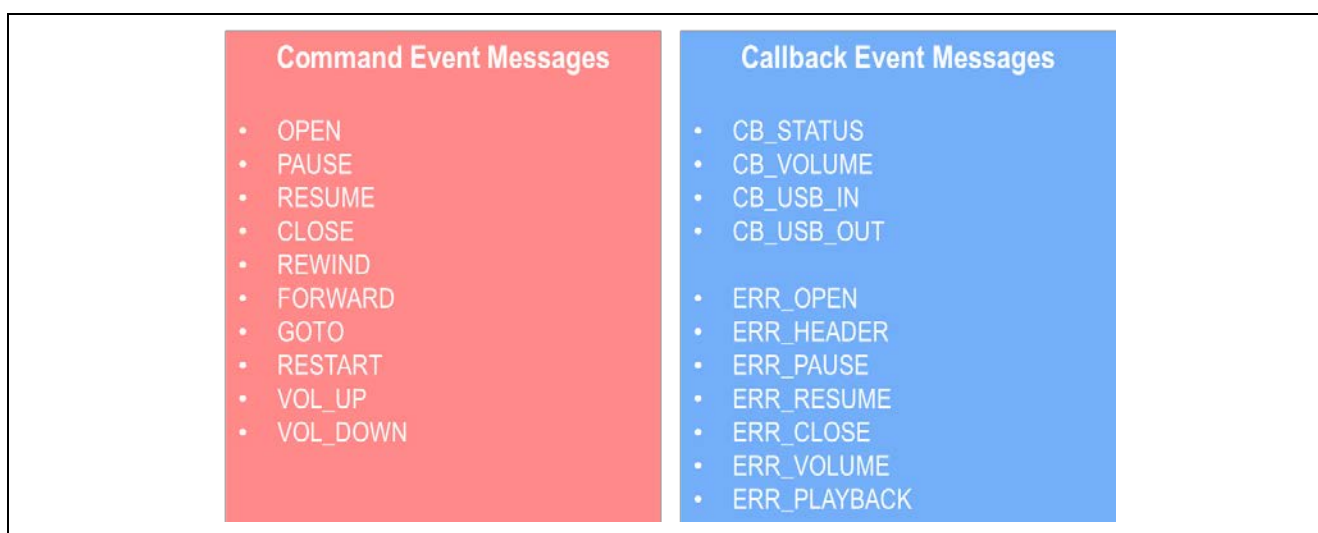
Command Event Messages

- OPEN
- PAUSE
- RESUME
- CLOSE
- REWIND
- FORWARD
- GOTO
- RESTART
- VOL_UP
- VOL_DOWN

Callback Event Messages

- CB_STATUS
- CB_VOLUME
- CB_USB_IN
- CB_USB_OUT

- ERR_OPEN
- ERR_HEADER
- ERR_PAUSE
- ERR_RESUME
- ERR_CLOSE
- ERR_VOLUME
- ERR_PLAYBACK